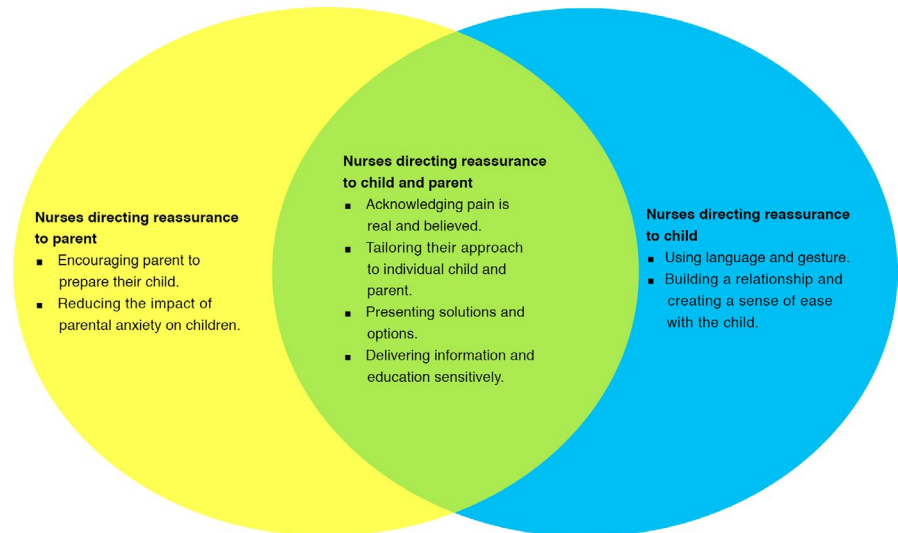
**Nurses directing reassurance to parent**
- Encouraging parent to prepare their child.
- Reducing the impact of parental anxiety on children.

**Nurses directing reassurance to child and parent**
- Acknowledging pain is real and believed.
- Tailoring their approach to individual child and parent.
- Presenting solutions and options.
- Delivering information and education sensitively.

**Nurses directing reassurance to child**
- Using language and gesture.
- Building a relationship and creating a sense of ease with the child.